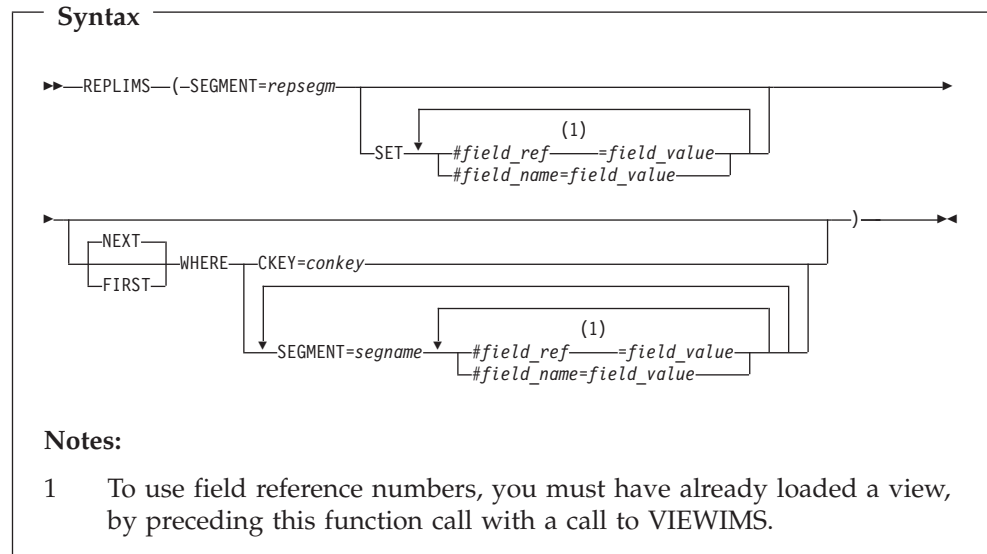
Syntax

REPLIMS (SEGMENT=*repsegm*

SET *#field_ref* (1) =*field_value*
*#field_name*=*field_value*

NEXT
FIRST WHERE CKEY=*conkey*

SEGMENT=*segname* *#field_ref* (1) =*field_value*
*#field_name*=*field_value*

)

Notes:

1 To use field reference numbers, you must have already loaded a view, by preceding this function call with a call to VIEWIMS.